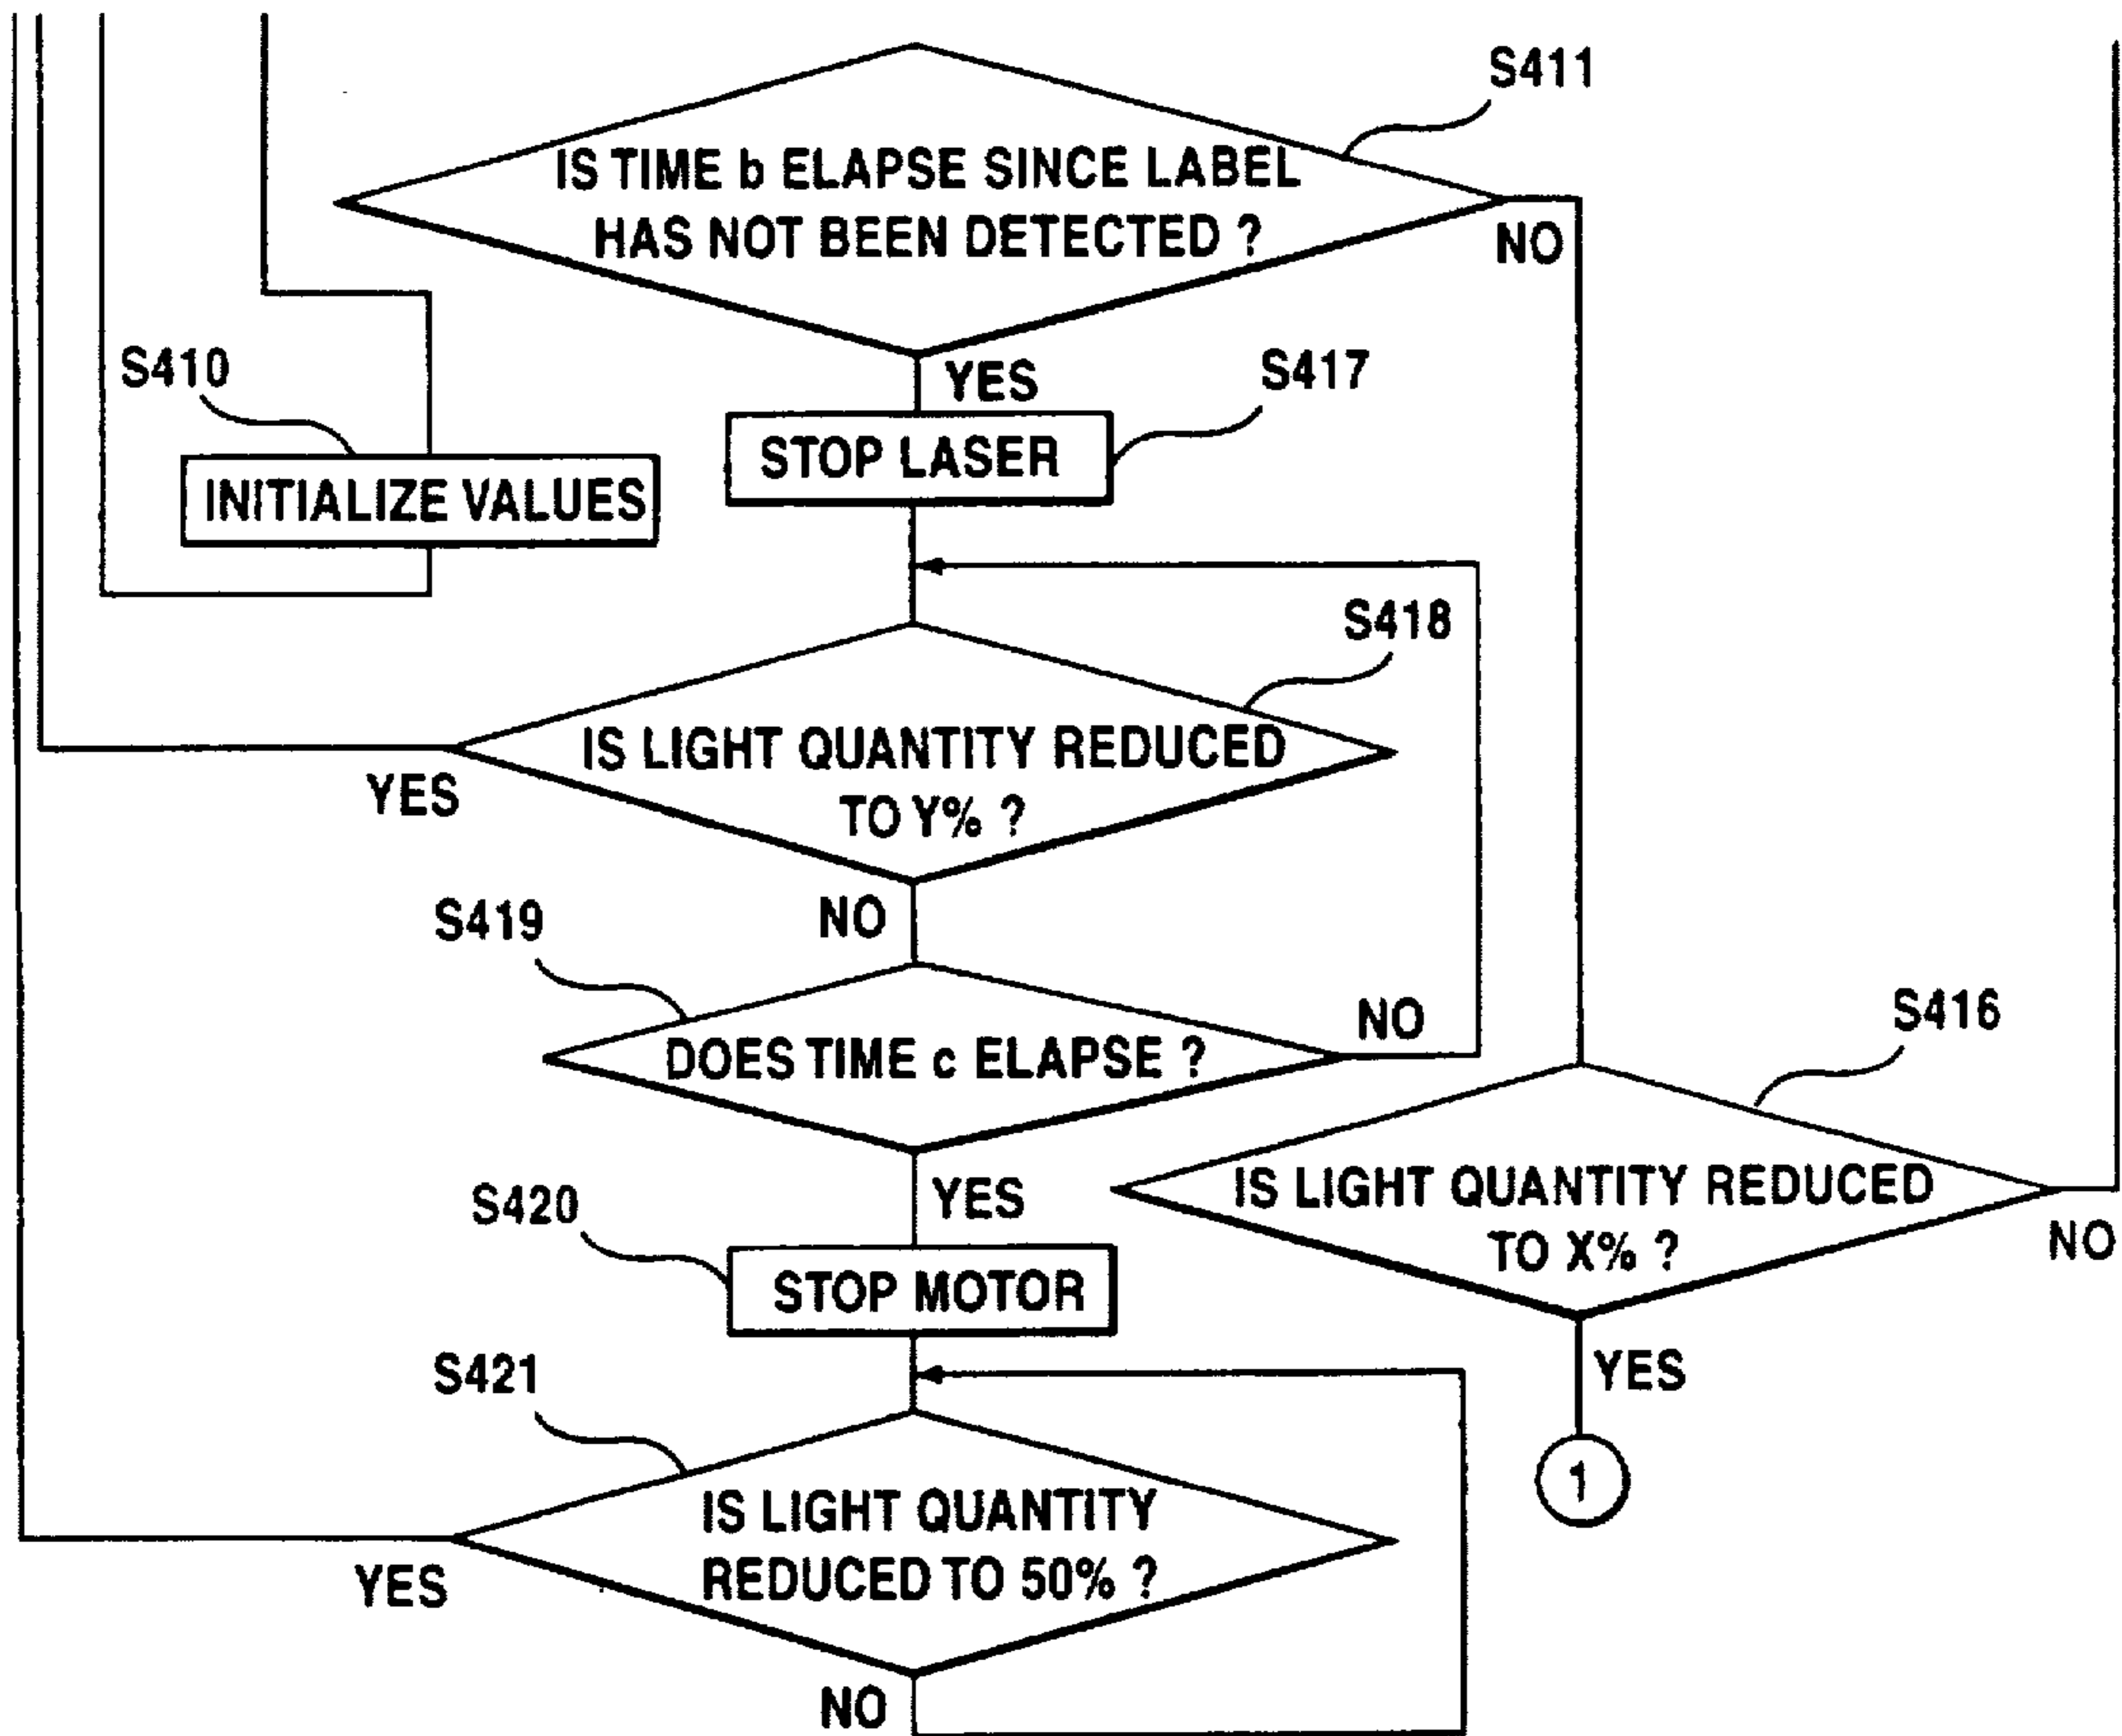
S411

IS TIME b ELAPSE SINCE LABEL HAS NOT BEEN DETECTED ?

NO

YES

S410

S417

INITIALIZE VALUES

STOP LASER

S418

IS LIGHT QUANTITY REDUCED TO Y% ?

YES

NO

S419

DOES TIME c ELAPSE ?

NO

S416

YES

S420

IS LIGHT QUANTITY REDUCED TO X% ?

NO

STOP MOTOR

S421

YES

1

IS LIGHT QUANTITY REDUCED TO 50% ?

YES

NO